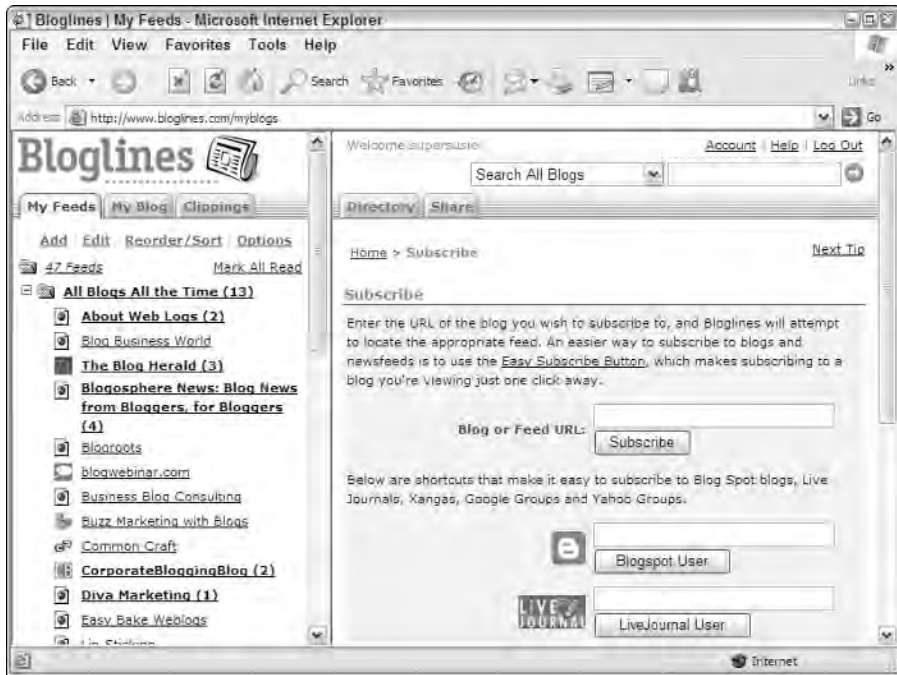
Bloglines | My Feeds - Microsoft Internet Explorer

File Edit View Favorites Tools Help

Back Search Favorites Links

Address http://www.bloglines.com/myblogs Go

Bloglines

My Feeds My Blog Clippings

Add Edit Reorder/Sort Options

47 Feeds Mark All Read

All Blogs All the Time (13)

About Web Logs (2)

Blog Business World

The Blog Herald (3)

Blogosphere News: Blog News from Bloggers, for Bloggers (4)

Blogroots

blogwebinar.com

Business Blog Consulting

Buzz Marketing with Blogs

Common Craft

CorporateBloggingBlog (2)

Diva Marketing (1)

Easy Bake Weblogs

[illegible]

Welcome supersusie

Account | Help | Log Out

Search All Blogs

Directory Share

Home > Subscribe

Next Tip

Subscribe

Enter the URL of the blog you wish to subscribe to, and Bloglines will attempt to locate the appropriate feed. An easier way to subscribe to blogs and newsfeeds is to use the Easy Subscribe Button, which makes subscribing to a blog you're viewing just one click away.

Blog or Feed URL:

Subscribe

Below are shortcuts that make it easy to subscribe to Blog Spot blogs, Live Journals, Xangas, Google Groups and Yahoo Groups.

Blogspot User

LIVE JOURNAL

LiveJournal User

Internet